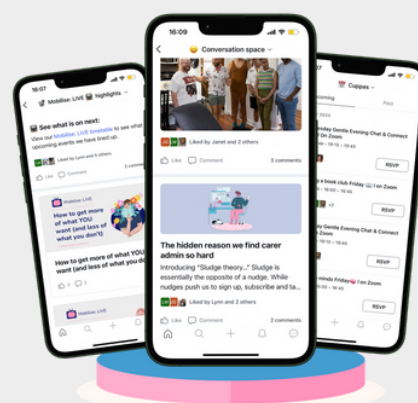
16:09

Mobilise: LIVE highlights

See what is on next:

View our Mobilise: LIVE timetable to see what upcoming events we have lined up.

Liked by Lynn and 8 others

Like

Comment

Mobilise: LIVE

How to get more of what YOU want (and less of what you don't)

How to get more of what YOU want (and less of what you don't)

16:09

Conversation space

Liked by Janet and 2 others

Like

Comment

3 comments

The hidden reason we find carer admin so hard

Introducing "Sludge theory..." Sludge is essentially the opposite of a nudge. While nudges push us to sign up, subscribe and ta...

Liked by Lynn and 2 others

Cuppas

Upcoming

Past

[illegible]day Gentle Evening Chat & Connect on Zoom

RSVP

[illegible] book club Friday on Zoom

RSVP

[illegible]day Gentle Evening Chat & Connect on Zoom

RSVP

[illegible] minds Friday on Zoom

RSVP